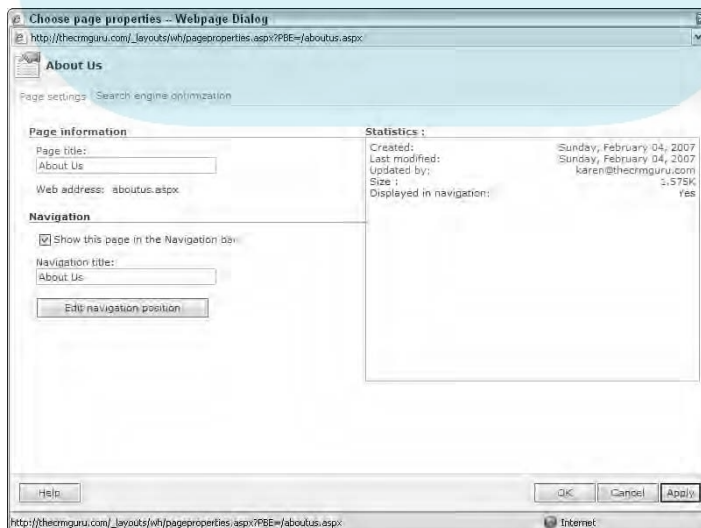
Choose page properties -- Webpage Dialog

http://thecrmguru.com/_layouts/wh/pageproperties.aspx?PBE=/aboutus.aspx

About Us

Page settings | Search engine optimization

Page information

Page title:
About Us

Web address: aboutus.aspx

Navigation

Show this page in the Navigation bar

Navigation title:
About Us

Edit navigation position

Statistics :

| | |
|---|---|
| Created: | Sunday, February 04, 2007 |
| Last modified: | Sunday, February 04, 2007 |
| Updated by: | karen@thecrmguru.com |
| Size : | 1.575K |
| Displayed in navigation: | Yes |

Help

OK Cancel Apply

http://thecrmguru.com/_layouts/wh/pageproperties.aspx?PBE=/aboutus.aspx

Internet